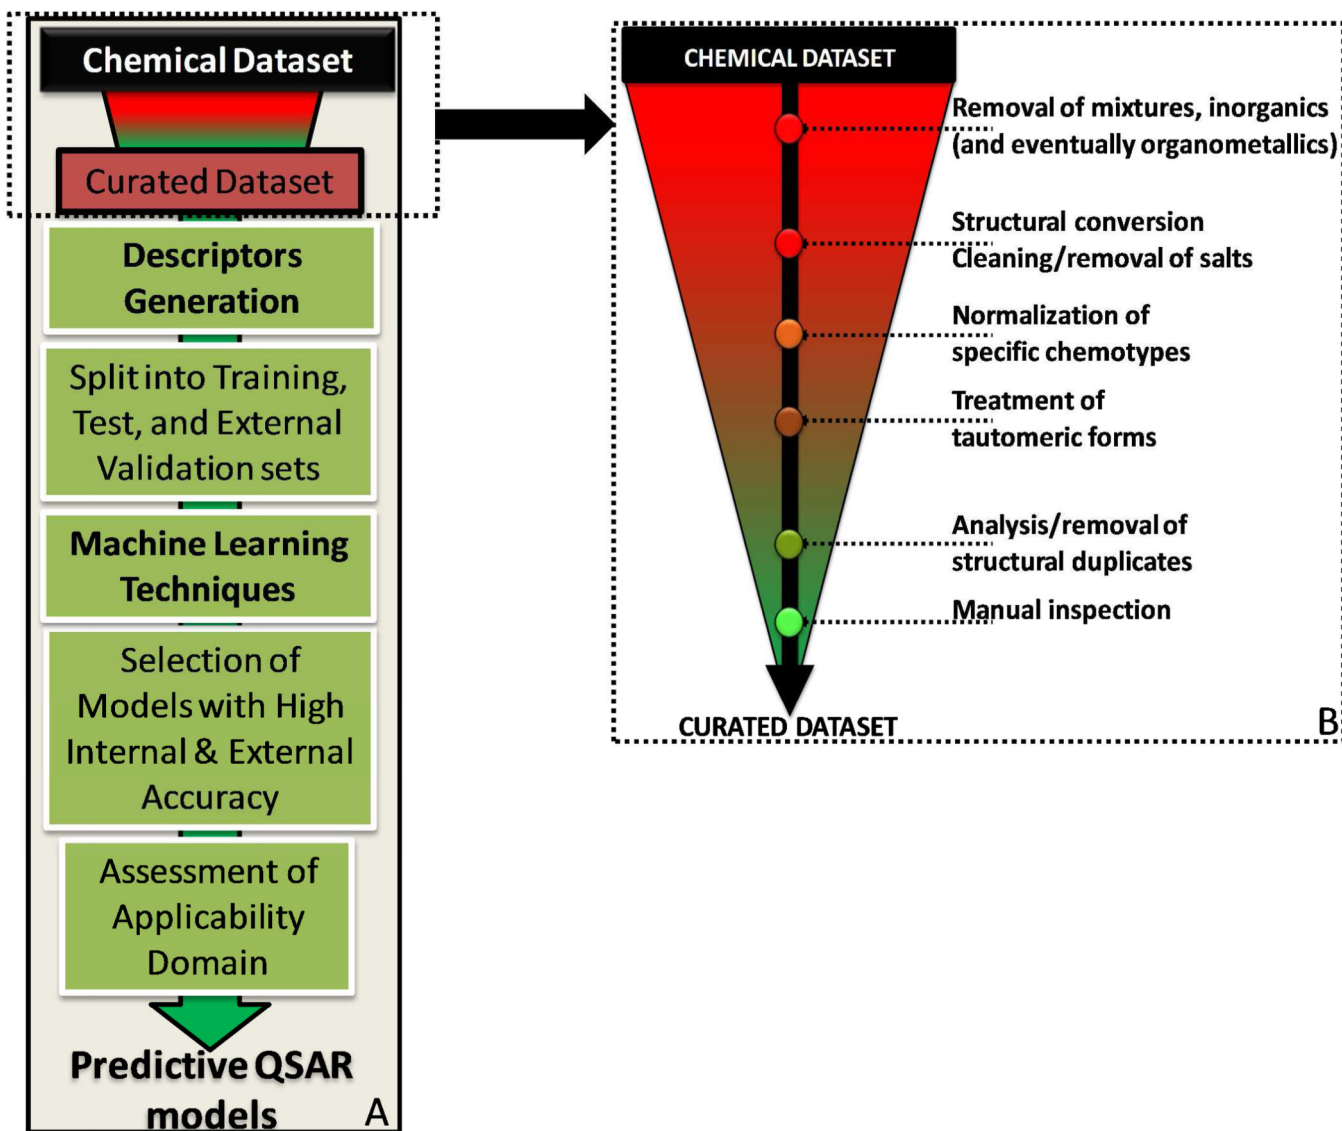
Chemical Dataset

Curated Dataset

Descriptors Generation

Split into Training, Test, and External Validation sets

Machine Learning Techniques

Selection of Models with High Internal & External Accuracy

Assessment of Applicability Domain

Predictive QSAR models

A

CHEMICAL DATASET

Removal of mixtures, inorganics (and eventually organometallics)

Structural conversion Cleaning/removal of salts

Normalization of specific chemotypes

Treatment of tautomeric forms

Analysis/removal of structural duplicates

Manual inspection

CURATED DATASET

B